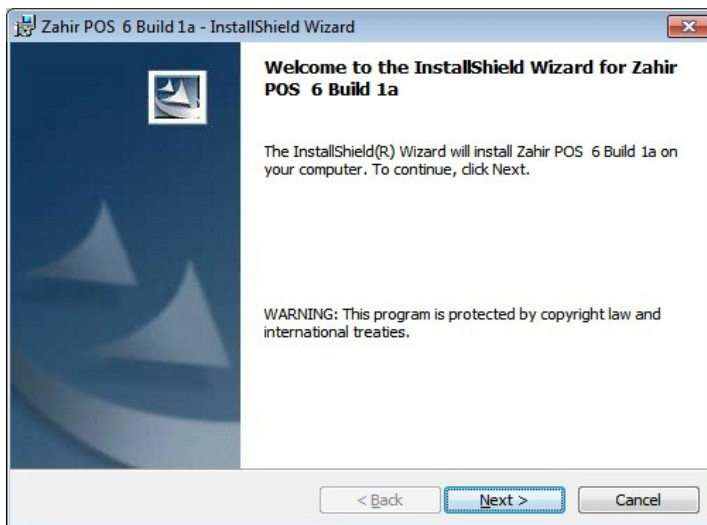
Zahir POS 6 Build 1a - InstallShield Wizard

Welcome to the InstallShield Wizard for Zahir POS 6 Build 1a

The InstallShield(R) Wizard will install Zahir POS 6 Build 1a on your computer. To continue, click Next.

WARNING: This program is protected by copyright law and international treaties.

< Back

Next >

Cancel